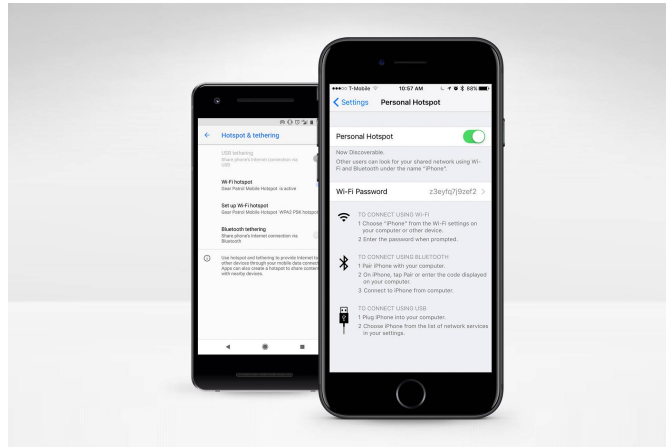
Hotspot & tethering

USB tethering
Share phone's internet connection via USB

Wi-Fi hotspot
Gear Patrol Mobile Hotspot is active

Set up Wi-Fi hotspot
Gear Patrol Mobile Hotspot WPA2 PSK hotspot

Bluetooth tethering
Share phone's internet connection via Bluetooth

Use hotspot and tethering to provide internet to other devices through your mobile data connection. Apps can also create a hotspot to share content with nearby devices.

●●●○○ T-Mobile 10:57 AM 88%

Settings Personal Hotspot

Personal Hotspot

Now Discoverable.
Other users can look for your shared network using Wi-Fi and Bluetooth under the name "iPhone".

Wi-Fi Password z3eyfq7j9zef2

TO CONNECT USING WI-FI
1 Choose "iPhone" from the Wi-Fi settings on your computer or other device.
2 Enter the password when prompted.

TO CONNECT USING BLUETOOTH
1 Pair iPhone with your computer.
2 On iPhone, tap Pair or enter the code displayed on your computer.
3 Connect to iPhone from computer.

TO CONNECT USING USB
1 Plug iPhone into your computer.
2 Choose iPhone from the list of network services in your settings.